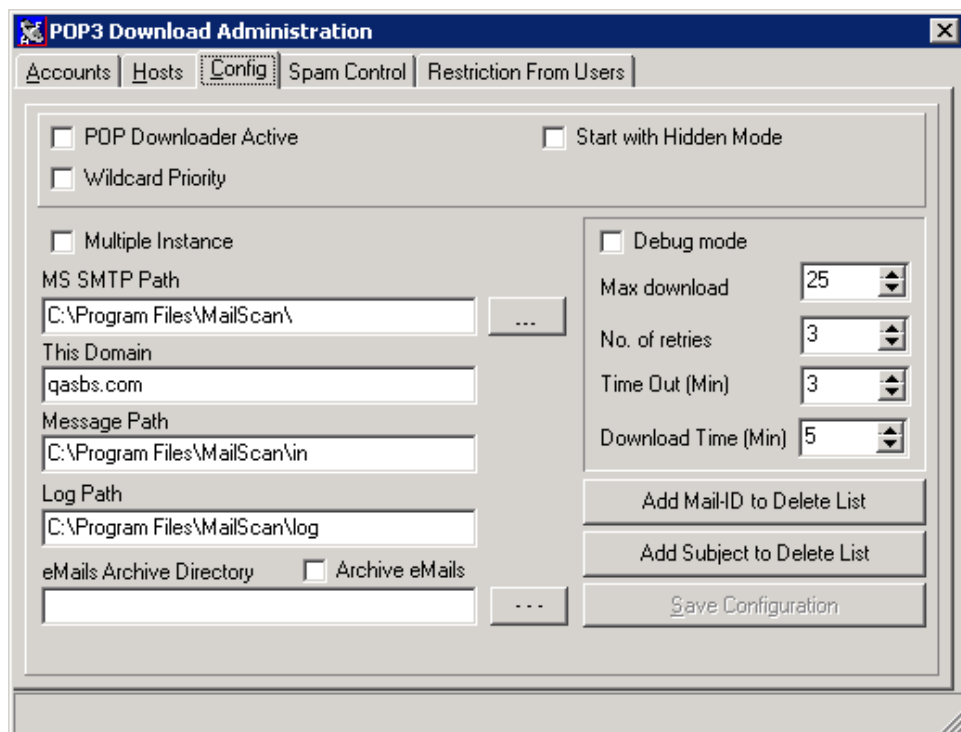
POP3 Download Administration

Accounts | Hosts | Config | Spam Control | Restriction From Users

POP Downloader Active

Start with Hidden Mode

Wildcard Priority

Multiple Instance

MS SMTP Path

C:\Program Files\MailScan\

...

This Domain

qasbs.com

Message Path

C:\Program Files\MailScan\in

Log Path

C:\Program Files\MailScan\log

eMails Archive Directory

Archive eMails

...

Debug mode

Max download 25

No. of retries 3

Time Out (Min) 3

Download Time (Min) 5

Add Mail-ID to Delete List

Add Subject to Delete List

Save Configuration